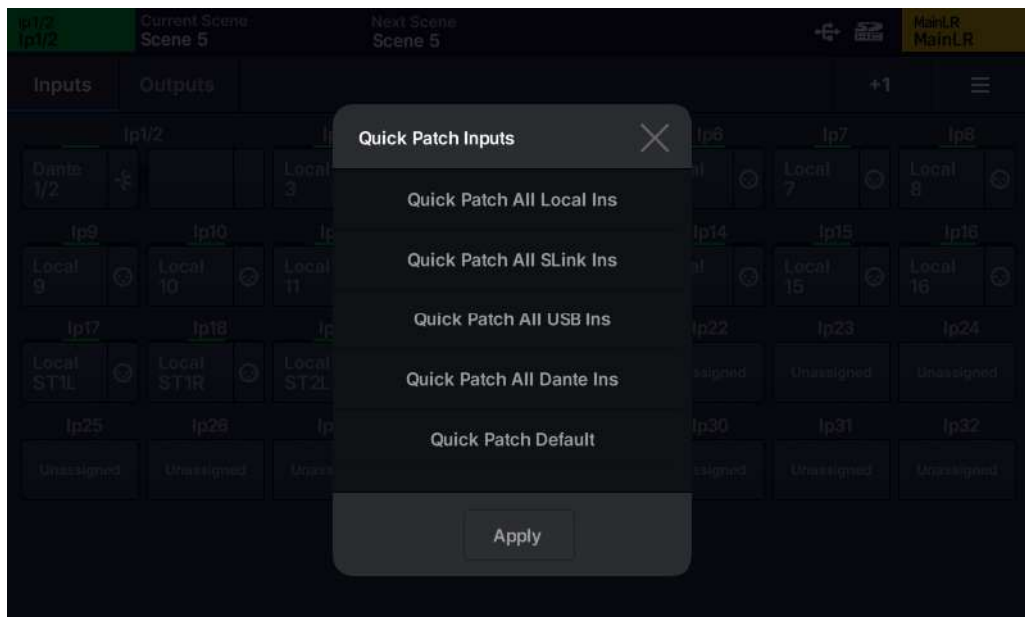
Ip1/2
Ip1/2

Current Scene
Scene 5

Next Scene
Scene 5

MainLR
MainLR

Inputs

Outputs

+1

Ip1/2

Dante 1/2

Local 3

Ip6

Ip7

Local 7

Ip8

Local 8

Ip9

Local 9

Ip10

Local 10

Local 11

Ip14

Ip15

Local 15

Ip16

Local 16

Ip17

Local ST1L

Ip18

Local ST1R

Local ST2L

Ip22

Ip23

Unassigned

Ip24

Unassigned

Ip25

Unassigned

Ip26

Unassigned

Ip30

Ip31

Unassigned

Ip32

Unassigned

Quick Patch Inputs

Quick Patch All Local Ins

Quick Patch All SLink Ins

Quick Patch All USB Ins

Quick Patch All Dante Ins

Quick Patch Default

Apply